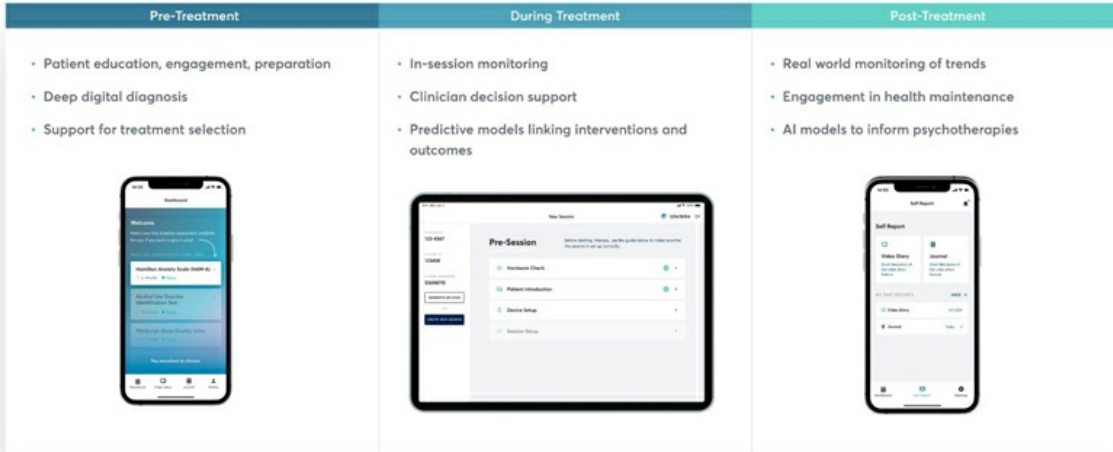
Pre-Treatment

• Patient education, engagement, preparation
• Deep digital diagnosis
• Support for treatment selection

Dashboard

Welcome

Hamilton Anxiety Scale (HAM-A)

Alcohol Use Disorder Identification Test

Pittsburgh Sleep Quality Index

During Treatment

• In-session monitoring
• Clinician decision support
• Predictive models linking interventions and outcomes

New Session

123-4567

123456

Pre-Session

Hardware Check

Patient Introduction

Device Setup

Session Setup

Post-Treatment

• Real world monitoring of trends
• Engagement in health maintenance
• AI models to inform psychotherapies

Self Report

Self Report

Video Diary

Journal

Video Diary

Journal

Dashboard

Self Report

Settings